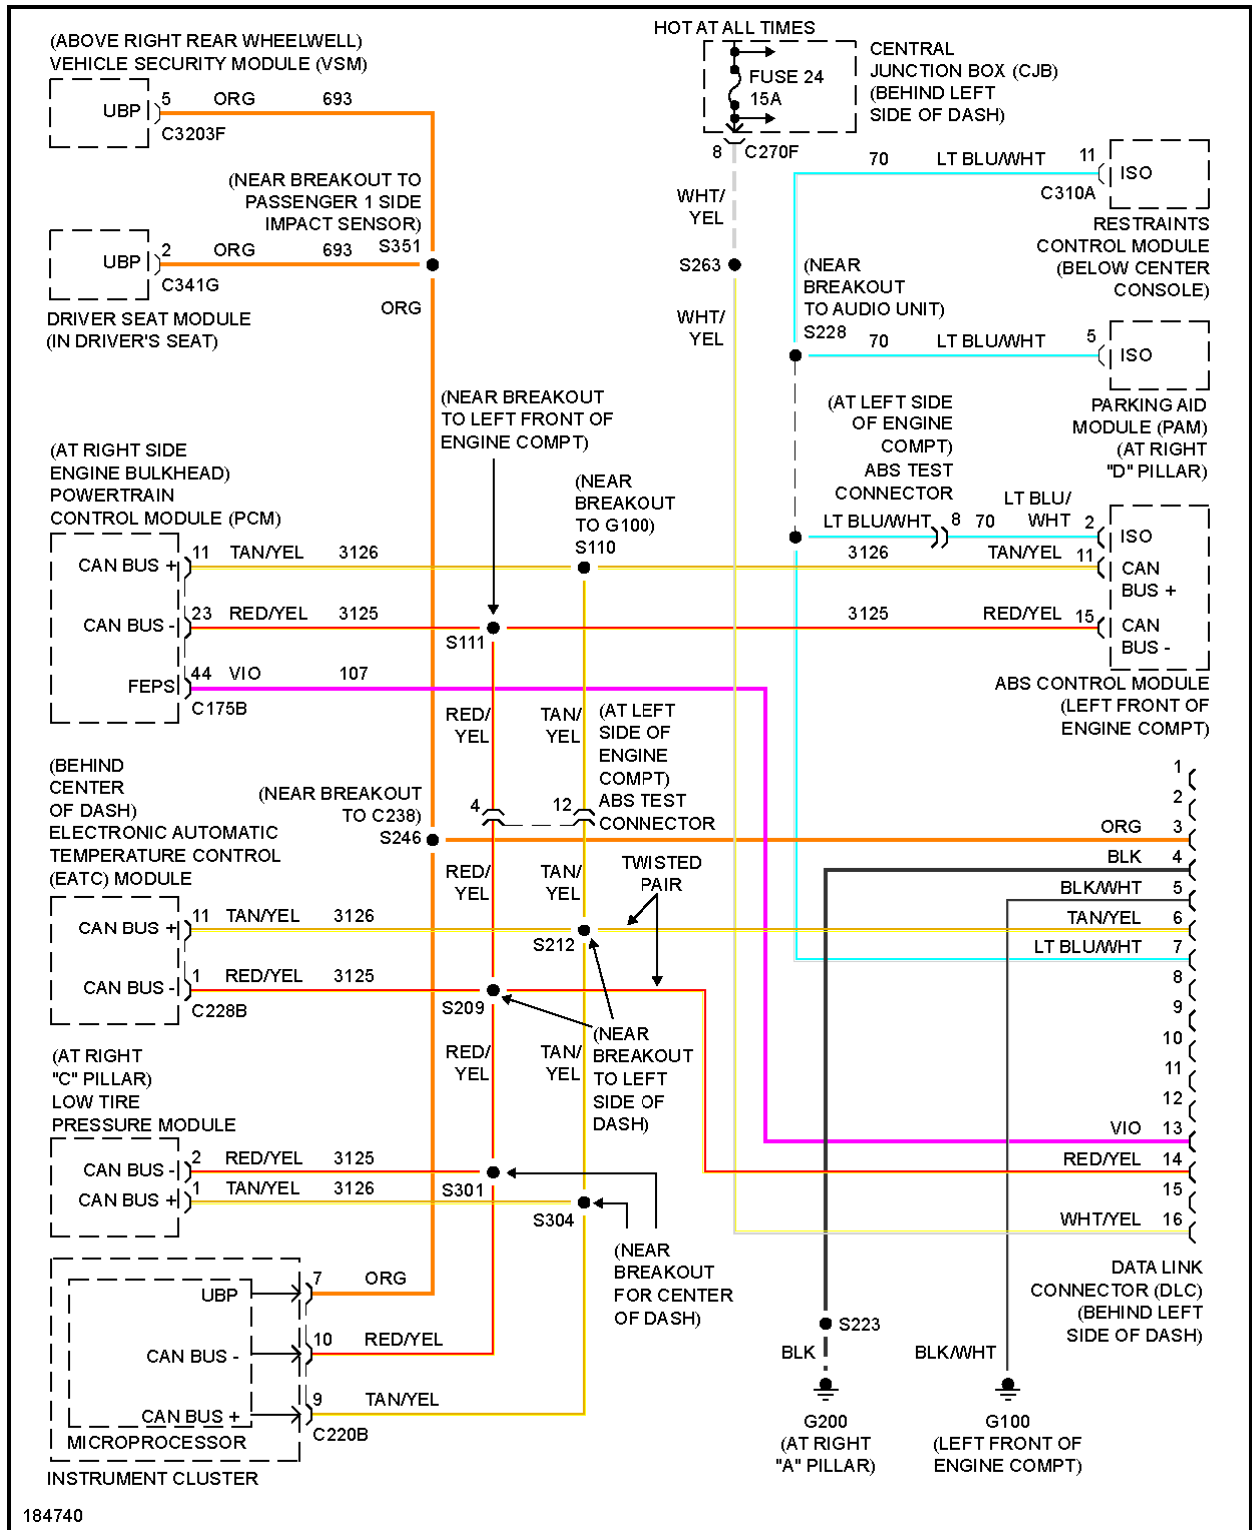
(ABOVE RIGHT REAR WHEELWELL)
VEHICLE SECURITY MODULE (VSM)

UBP 5 ORG 693
C3203F

HOT AT ALL TIMES
FUSE 24
15A
CENTRAL JUNCTION BOX (CJB) (BEHIND LEFT SIDE OF DASH)
8 C270F

(NEAR BREAKOUT TO PASSENGER 1 SIDE IMPACT SENSOR)
S351

UBP 2 ORG 693
C341G
DRIVER SEAT MODULE (IN DRIVER'S SEAT)

ORG

WHT/ YEL
S263
WHT/ YEL

70 LT BLU/WHT 11
ISO
C310A
RESTRAINTS CONTROL MODULE (BELOW CENTER CONSOLE)

(NEAR BREAKOUT TO AUDIO UNIT)
S228 70 LT BLU/WHT 5
ISO
PARKING AID MODULE (PAM) (AT RIGHT "D" PILLAR)

(NEAR BREAKOUT TO LEFT FRONT OF ENGINE COMPT)

(AT LEFT SIDE OF ENGINE COMPT) ABS TEST CONNECTOR

(AT RIGHT SIDE ENGINE BULKHEAD) POWERTRAIN CONTROL MODULE (PCM)

(NEAR BREAKOUT TO G100)
S110

LT BLU/WHT 8 70 LT BLU/ WHT 2
ISO

CAN BUS + 11 TAN/YEL 3126
3126 TAN/YEL 11
CAN BUS +

CAN BUS - 23 RED/YEL 3125
S111
3125 RED/YEL 15
CAN BUS -

FEPS 44 VIO 107
C175B

ABS CONTROL MODULE (LEFT FRONT OF ENGINE COMPT)

RED/ YEL
TAN/ YEL
(AT LEFT SIDE OF ENGINE COMPT) ABS TEST CONNECTOR

(BEHIND CENTER OF DASH) ELECTRONIC AUTOMATIC TEMPERATURE CONTROL (EATC) MODULE

(NEAR BREAKOUT TO C238)
S246
4
12

1
2
ORG 3
BLK 4
BLK/WHT 5
TAN/YEL 6
LT BLU/WHT 7
8
9
10
11
12
VIO 13
RED/YEL 14
15
WHT/YEL 16

RED/ YEL
TAN/ YEL
TWISTED PAIR

CAN BUS + 11 TAN/YEL 3126
S212
CAN BUS - 1 RED/YEL 3125
C228B
S209

(NEAR BREAKOUT TO LEFT SIDE OF DASH)

(AT RIGHT "C" PILLAR) LOW TIRE PRESSURE MODULE

RED/ YEL
TAN/ YEL

CAN BUS - 2 RED/YEL 3125
CAN BUS + 1 TAN/YEL 3126
S301
S304

(NEAR BREAKOUT FOR CENTER OF DASH)

DATA LINK CONNECTOR (DLC) (BEHIND LEFT SIDE OF DASH)

UBP 7 ORG
CAN BUS - 10 RED/YEL
CAN BUS + 9 TAN/YEL
MICROPROCESSOR
C220B
INSTRUMENT CLUSTER

S223
BLK
BLK/WHT
G200 (AT RIGHT "A" PILLAR)
G100 (LEFT FRONT OF ENGINE COMPT)

184740